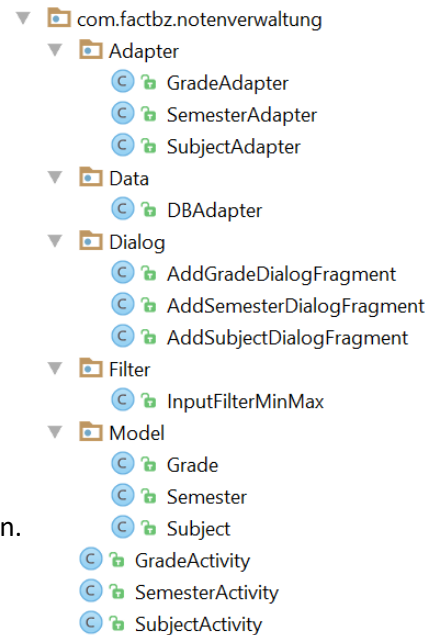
com.factbz.notenverwaltung
Adapter
C GradeAdapter
C SemesterAdapter
C SubjectAdapter
Data
C DBAdapter
Dialog
C AddGradeDialogFragment
C AddSemesterDialogFragment
C AddSubjectDialogFragment
Filter
C InputFilterMinMax
Model
C Grade
C Semester
n. C Subject
C GradeActivity
C SemesterActivity
C SubjectActivity